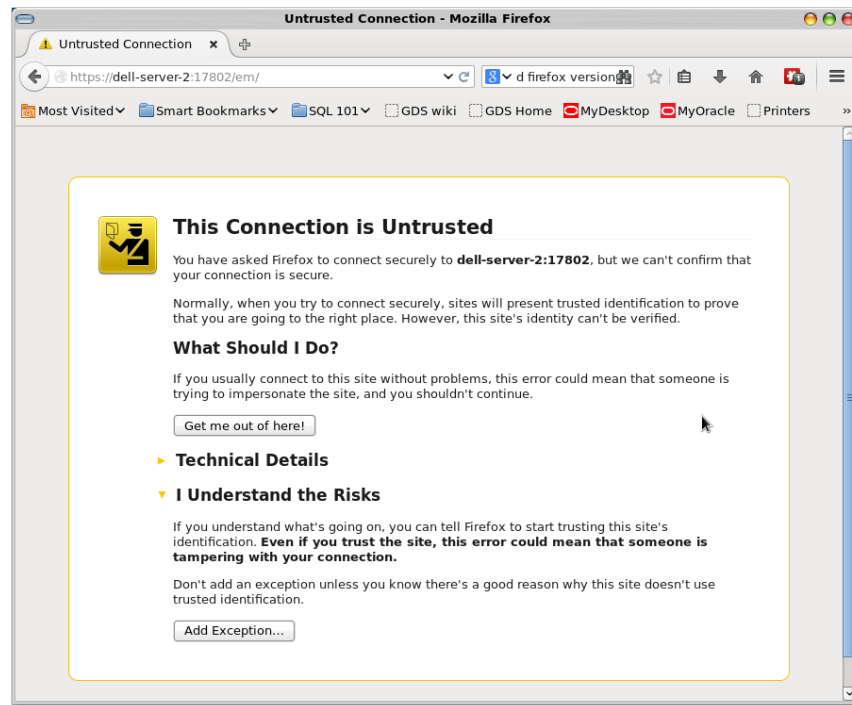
Untrusted Connection - Mozilla Firefox

Untrusted Connection

https://dell-server-2:17802/em/

d firefox version

Most Visited Smart Bookmarks SQL 101 GDS wiki GDS Home MyDesktop MyOracle Printers

This Connection is Untrusted

You have asked Firefox to connect securely to **dell-server-2:17802**, but we can't confirm that your connection is secure.

Normally, when you try to connect securely, sites will present trusted identification to prove that you are going to the right place. However, this site's identity can't be verified.

What Should I Do?

If you usually connect to this site without problems, this error could mean that someone is trying to impersonate the site, and you shouldn't continue.

Get me out of here!

Technical Details

I Understand the Risks

If you understand what's going on, you can tell Firefox to start trusting this site's identification. **Even if you trust the site, this error could mean that someone is tampering with your connection.**

Don't add an exception unless you know there's a good reason why this site doesn't use trusted identification.

Add Exception...